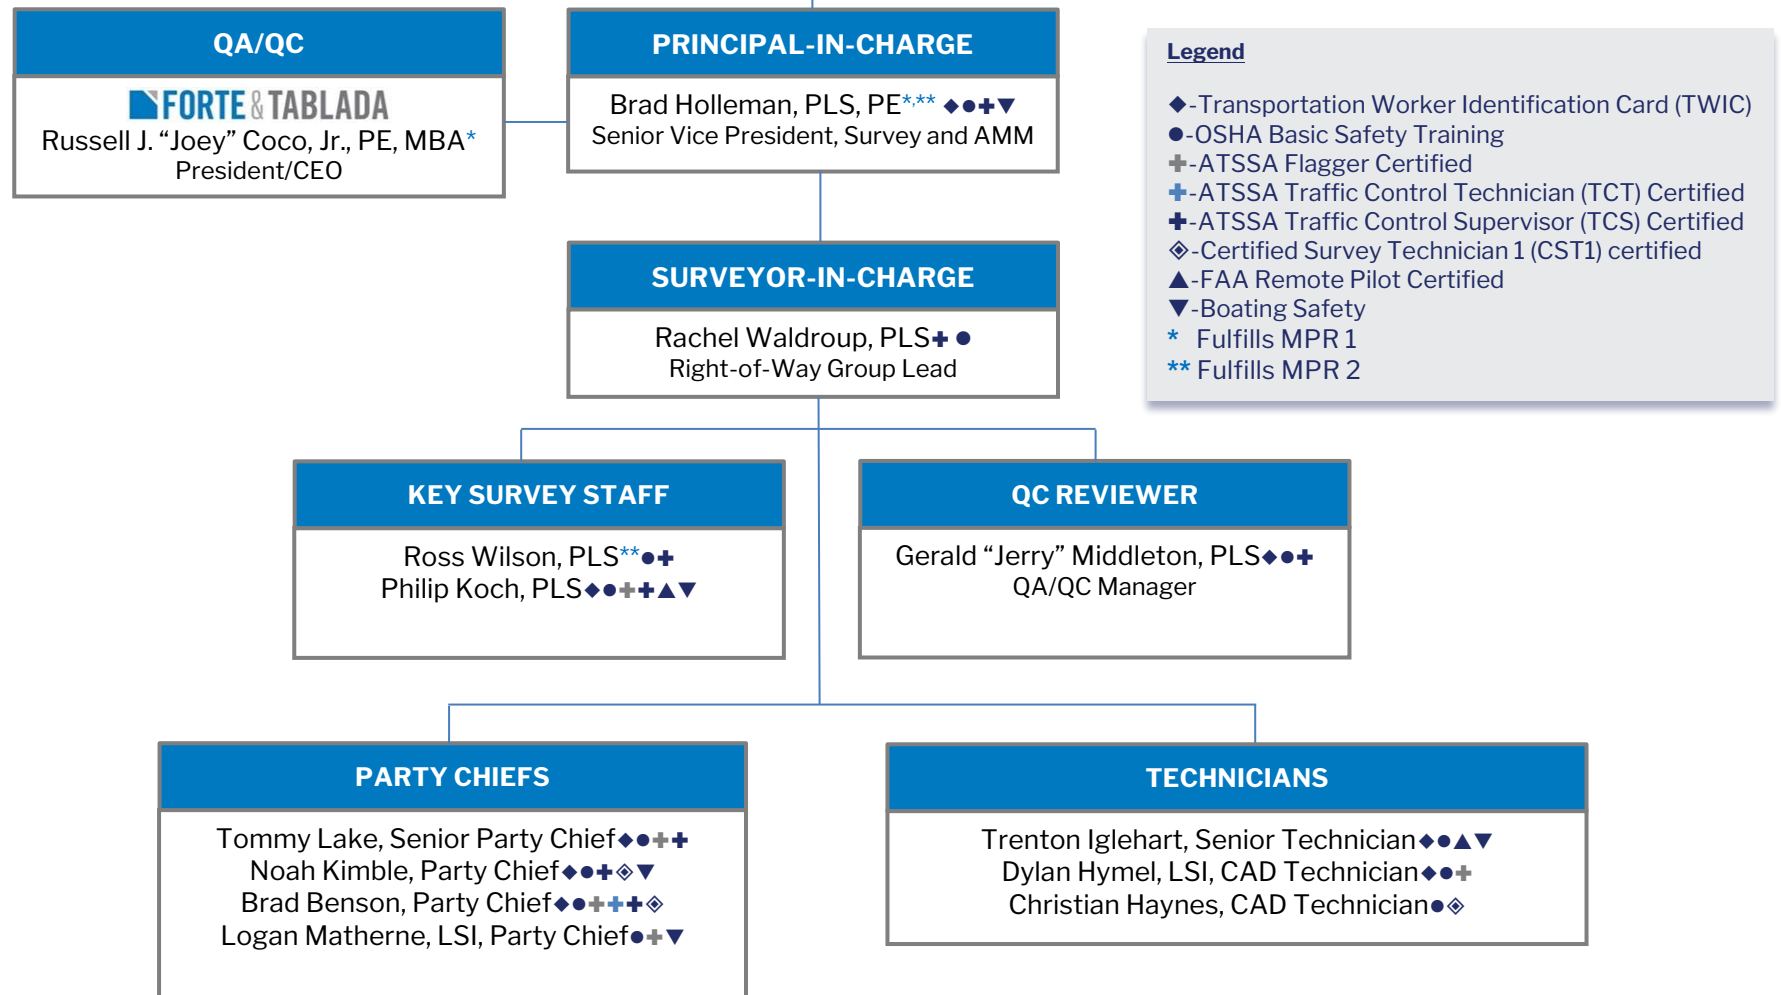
QA/QC

FORTE & TABLADA
Russell J. "Joey" Coco, Jr., PE, MBA*
President/CEO

PRINCIPAL-IN-CHARGE

Brad Holleman, PLS, PE*,** ◆●✚▼
Senior Vice President, Survey and AMM

Legend

◆-Transportation Worker Identification Card (TWIC)
●-OSHA Basic Safety Training
✚-ATSSA Flagger Certified
✚-ATSSA Traffic Control Technician (TCT) Certified
✚-ATSSA Traffic Control Supervisor (TCS) Certified
◈-Certified Survey Technician 1 (CST1) certified
▲-FAA Remote Pilot Certified
▼-Boating Safety
* Fulfills MPR 1
** Fulfills MPR 2

SURVEYOR-IN-CHARGE

Rachel Waldroup, PLS✚ ●
Right-of-Way Group Lead

KEY SURVEY STAFF

Ross Wilson, PLS**●✚
Philip Koch, PLS◆●✚✚▲▼

QC REVIEWER

Gerald "Jerry" Middleton, PLS◆●✚
QA/QC Manager

PARTY CHIEFS

Tommy Lake, Senior Party Chief◆●✚✚
Noah Kimble, Party Chief◆●✚◈▼
Brad Benson, Party Chief◆●✚✚✚◈
Logan Matherne, LSI, Party Chief●✚▼

TECHNICIANS

Trenton Iglehart, Senior Technician◆●▲▼
Dylan Hymel, LSI, CAD Technician◆●✚
Christian Haynes, CAD Technician●◈